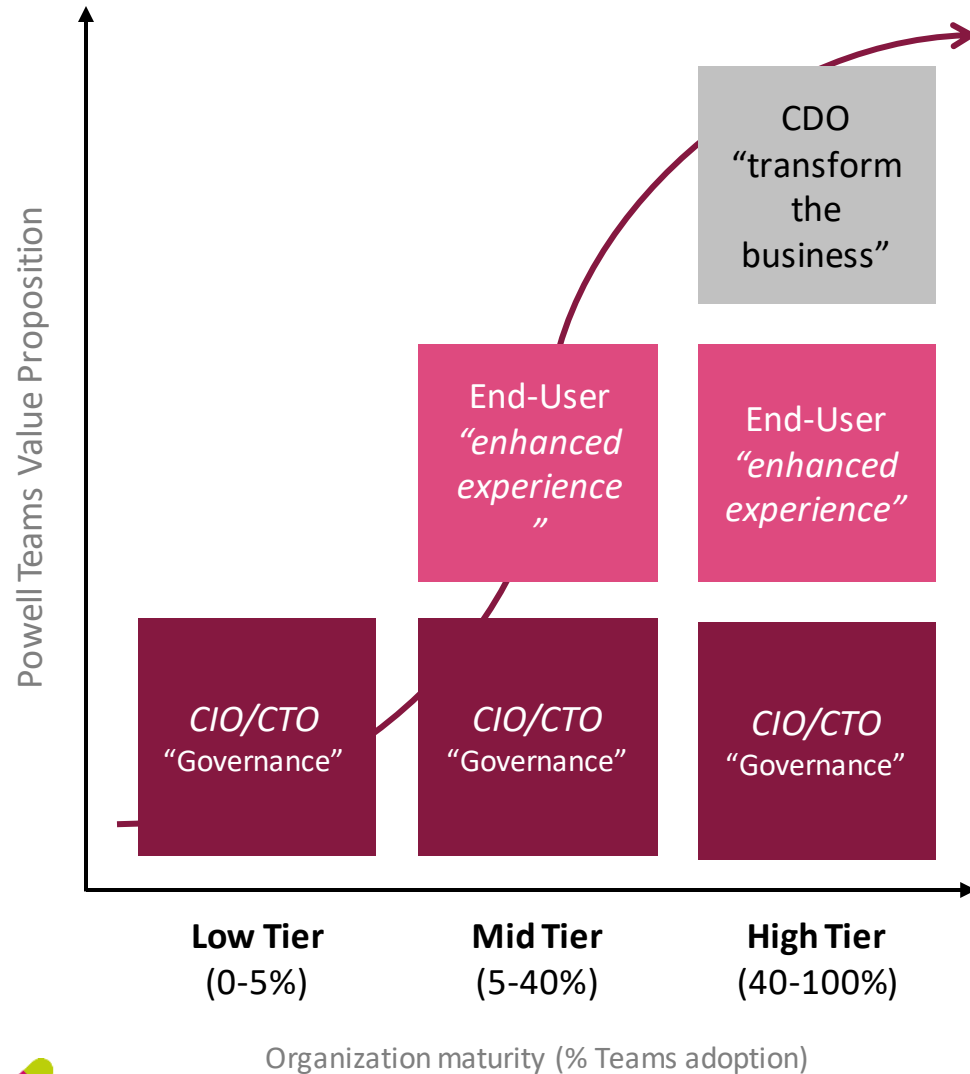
Powell Teams Value Proposition

CDO
“transform the business”

End-User
“enhanced experience ”

End-User
“enhanced experience”

CIO/CTO
“Governance”

CIO/CTO
“Governance”

CIO/CTO
“Governance”

**Low Tier**
(0-5%)

**Mid Tier**
(5-40%)

**High Tier**
(40-100%)

Organization maturity (% Teams adoption)